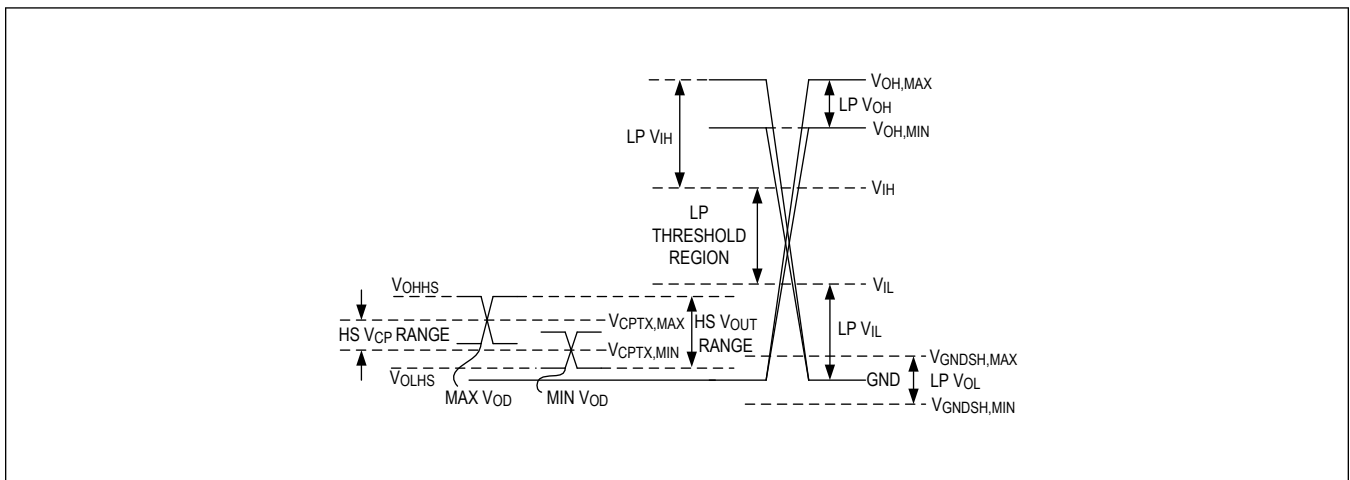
$V_{OH,MAX}$

LP $V_{OH}$

$V_{OH,MIN}$

LP $V_{IH}$

$V_{IH}$

LP THRESHOLD REGION

$V_{IL}$

$V_{OHHS}$

HS $V_{CP}$ RANGE

$V_{CPTX,MAX}$

HS $V_{OUT}$ RANGE

$V_{CPTX,MIN}$

LP $V_{IL}$

$V_{GNDSH,MAX}$

$V_{OLHS}$

GND

LP $V_{OL}$

MAX $V_{OD}$

MIN $V_{OD}$

$V_{GNDSH,MIN}$